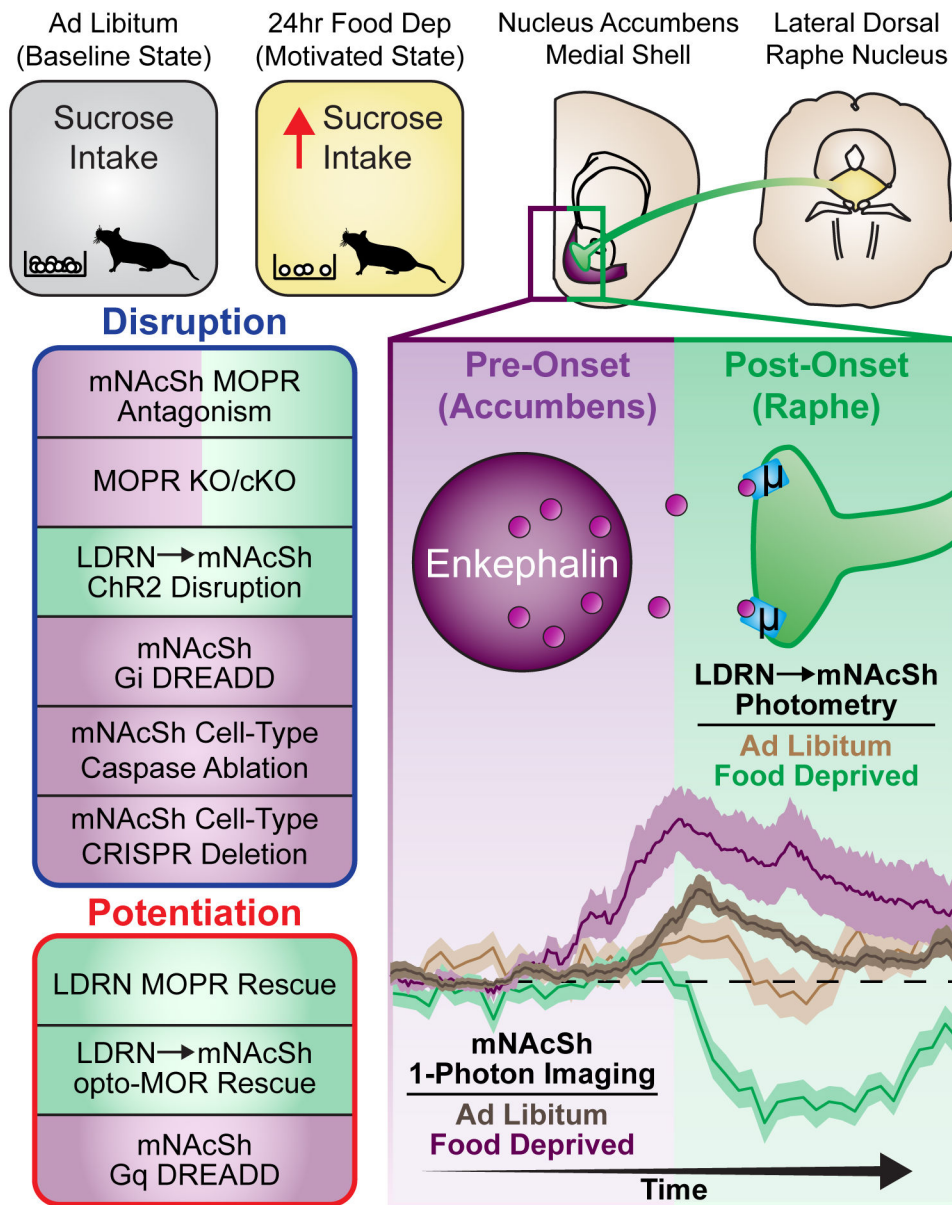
Ad Libitum
(Baseline State)

24hr Food Dep
(Motivated State)

Nucleus Accumbens
Medial Shell

Lateral Dorsal
Raphe Nucleus

Sucrose
Intake

Sucrose
Intake

Disruption

mNAcSh MOPR
Antagonism

MOPR KO/cKO

LDRN→mNAcSh
ChR2 Disruption

mNAcSh
Gi DREADD

mNAcSh Cell-Type
Caspase Ablation

mNAcSh Cell-Type
CRISPR Deletion

Potentiation

LDRN MOPR Rescue

LDRN→mNAcSh
opto-MOR Rescue

mNAcSh
Gq DREADD

Pre-Onset
(Accumbens)

Post-Onset
(Raphe)

Enkephalin

μ

μ

LDRN→mNAcSh
Photometry

Ad Libitum
Food Deprived

mNAcSh
1-Photon Imaging

Ad Libitum
Food Deprived

Time